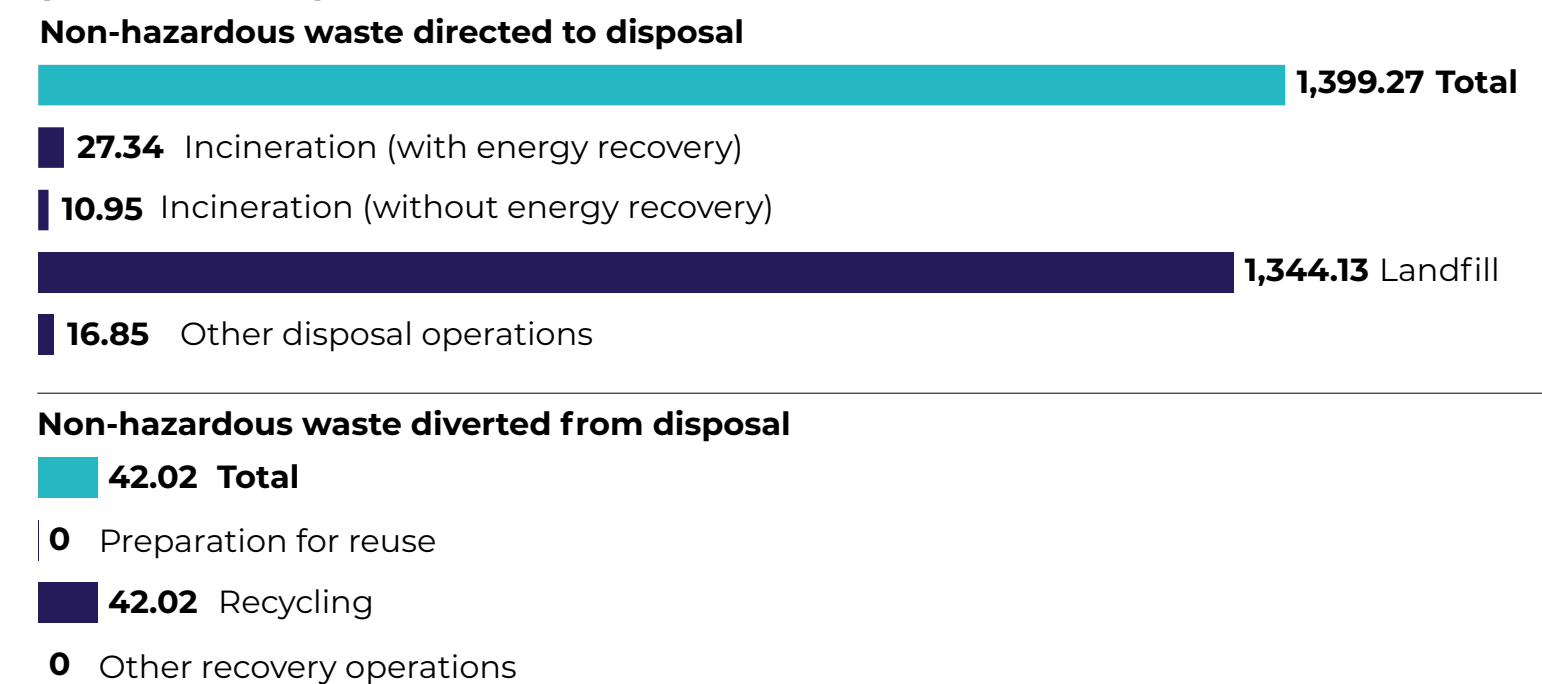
Non-hazardous waste directed to disposal

1,399.27 Total

27.34 Incineration (with energy recovery)

10.95 Incineration (without energy recovery)

1,344.13 Landfill

16.85 Other disposal operations

Non-hazardous waste diverted from disposal

42.02 Total

0 Preparation for reuse

42.02 Recycling

0 Other recovery operations